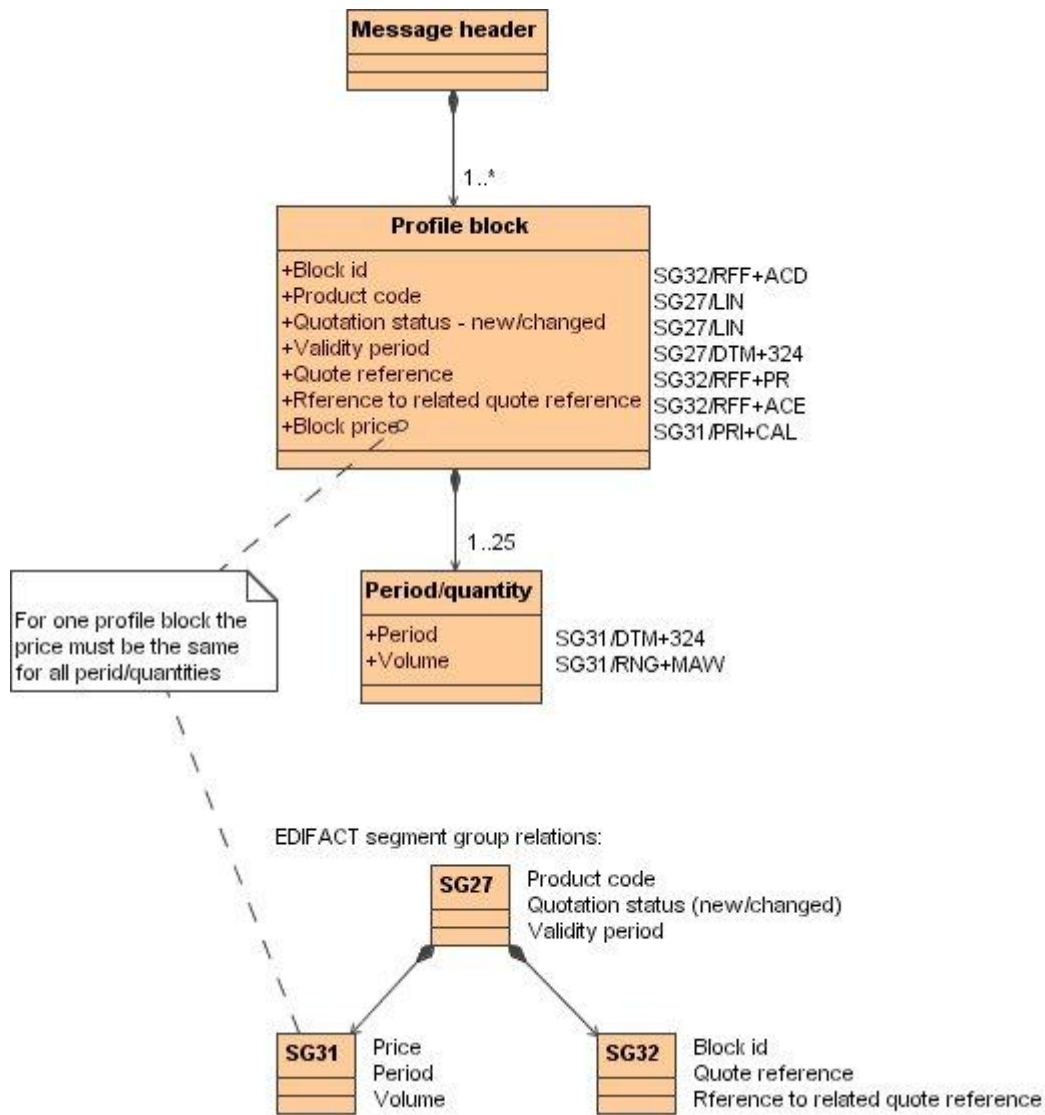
Message header

1..*

Profile block

+Block id
+Product code
+Quotation status - new/changed
+Validity period
+Quote reference
+Rference to related quote reference
+Block price

SG32/RFF+ACD
SG27/LIN
SG27/LIN
SG27/DTM+324
SG32/RFF+PR
SG32/RFF+ACE
SG31/PRI+CAL

1..25

For one profile block the price must be the same for all perid/quantities

Period/quantity

+Period
+Volume

SG31/DTM+324
SG31/RNG+MAW

EDIFACT segment group relations:

SG27

Product code
Quotation status (new/changed)
Validity period

SG31

Price
Period
Volume

SG32

Block id
Quote reference
Rference to related quote reference